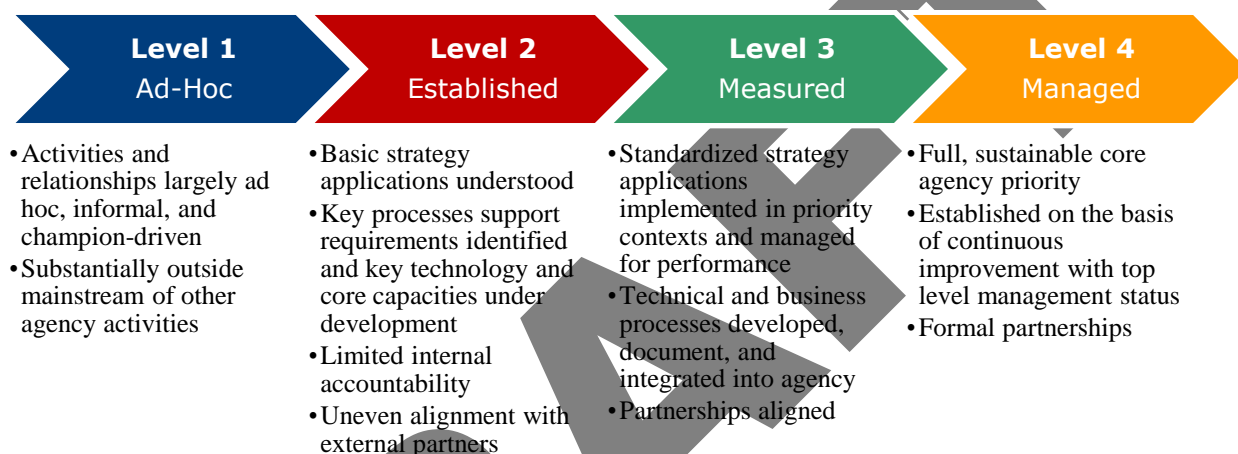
Level 1
Ad-Hoc

Level 2
Established

Level 3
Measured

Level 4
Managed

•Activities and relationships largely ad hoc, informal, and champion-driven
•Substantially outside mainstream of other agency activities

•Basic strategy applications understood
•Key processes support requirements identified and key technology and core capacities under development
•Limited internal accountability
•Uneven alignment with external partners

•Standardized strategy applications implemented in priority contexts and managed for performance
•Technical and business processes developed, document, and integrated into agency
•Partnerships aligned

•Full, sustainable core agency priority
•Established on the basis of continuous improvement with top level management status
•Formal partnerships